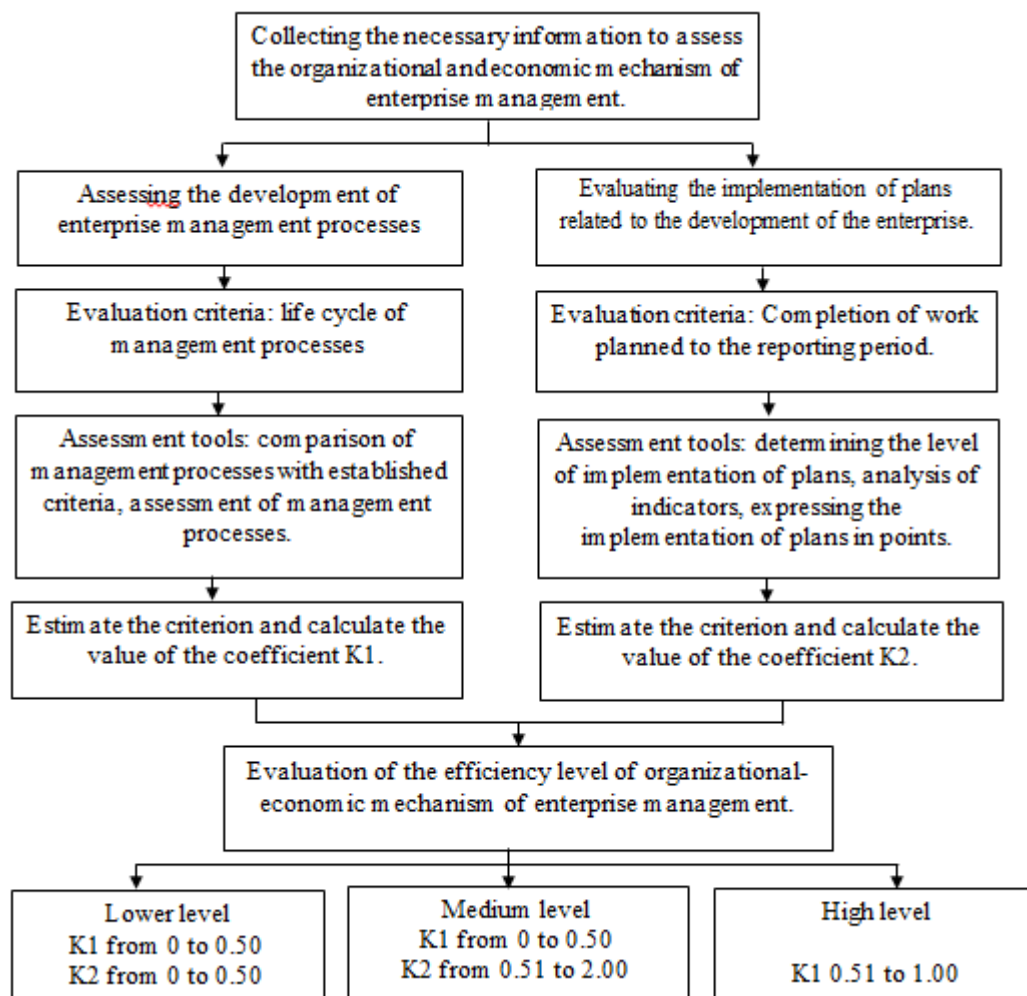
Collecting the necessary information to assess the organizational and economic mechanism of enterprise management.

Assessing the development of enterprise management processes

Evaluating the implementation of plans related to the development of the enterprise.

Evaluation criteria: life cycle of management processes

Evaluation criteria: Completion of work planned to the reporting period.

Assessment tools: comparison of management processes with established criteria, assessment of management processes.

Assessment tools: determining the level of implementation of plans, analysis of indicators, expressing the implementation of plans in points.

Estimate the criterion and calculate the value of the coefficient K1.

Estimate the criterion and calculate the value of the coefficient K2.

Evaluation of the efficiency level of organizational-economic mechanism of enterprise management.

Lower level
K1 from 0 to 0.50
K2 from 0 to 0.50

Medium level
K1 from 0 to 0.50
K2 from 0.51 to 2.00

High level
K1 0.51 to 1.00